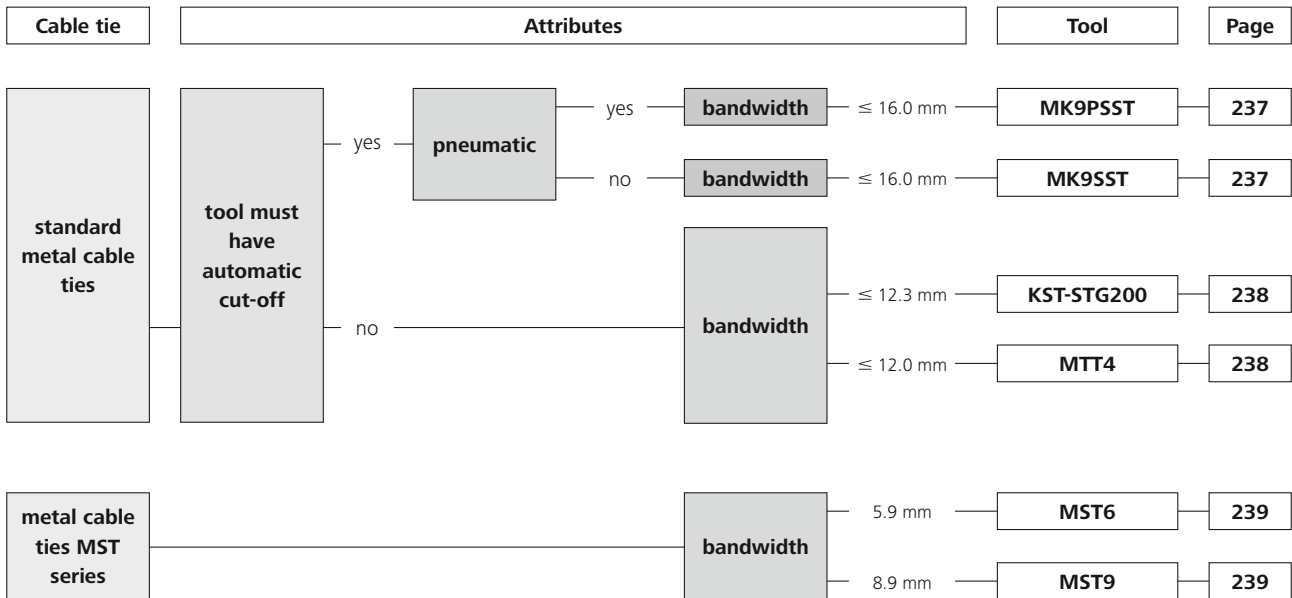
Cable tie

Attributes

Tool

Page

standard metal cable ties

tool must have automatic cut-off

yes

pneumatic

yes

bandwidth

$\leq$ 16.0 mm

MK9PSST

237

no

bandwidth

$\leq$ 16.0 mm

MK9SST

237

no

bandwidth

$\leq$ 12.3 mm

KST-STG200

238

$\leq$ 12.0 mm

MTT4

238

metal cable ties MST series

bandwidth

5.9 mm

MST6

239

8.9 mm

MST9

239